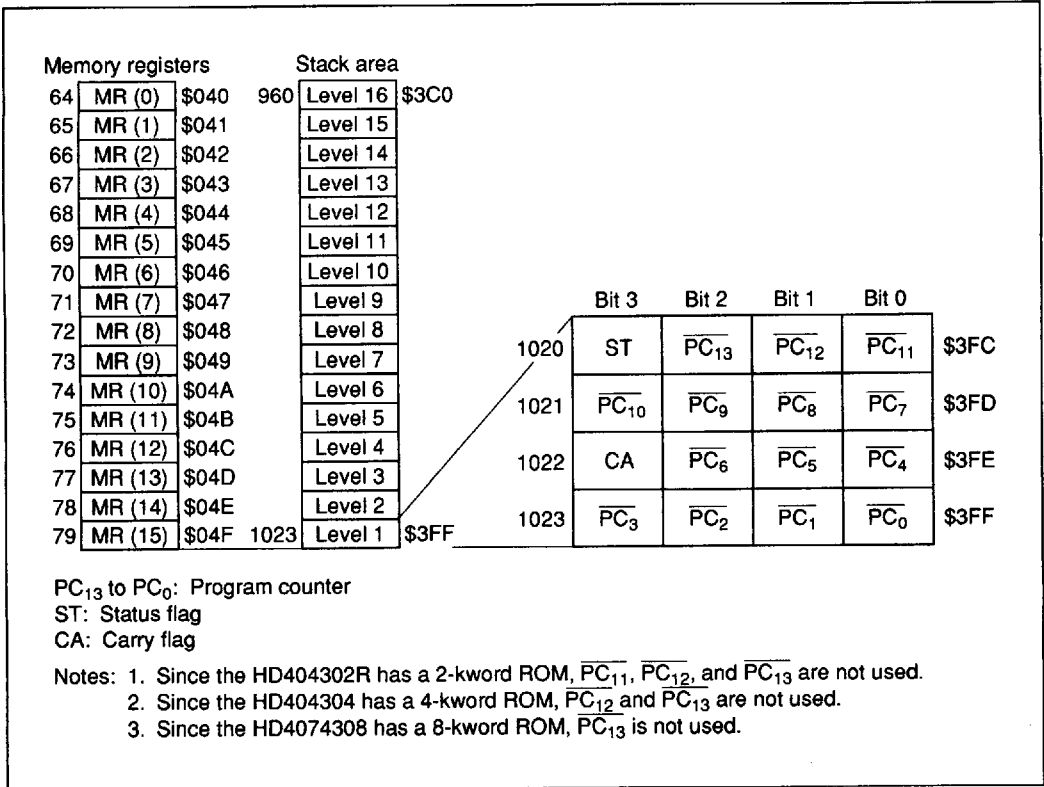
Memory registers

| | | |
|---|---|---|
| 64 | MR (0) | \$040 |
| 65 | MR (1) | \$041 |
| 66 | MR (2) | \$042 |
| 67 | MR (3) | \$043 |
| 68 | MR (4) | \$044 |
| 69 | MR (5) | \$045 |
| 70 | MR (6) | \$046 |
| 71 | MR (7) | \$047 |
| 72 | MR (8) | \$048 |
| 73 | MR (9) | \$049 |
| 74 | MR (10) | \$04A |
| 75 | MR (11) | \$04B |
| 76 | MR (12) | \$04C |
| 77 | MR (13) | \$04D |
| 78 | MR (14) | \$04E |
| 79 | MR (15) | \$04F |

Stack area

| | | |
|---|---|---|
| 960 | Level 16 | \$3C0 |
| | Level 15 | |
| | Level 14 | |
| | Level 13 | |
| | Level 12 | |
| | Level 11 | |
| | Level 10 | |
| | Level 9 | |
| | Level 8 | |
| | Level 7 | |
| | Level 6 | |
| | Level 5 | |
| | Level 4 | |
| | Level 3 | |
| | Level 2 | |
| 1023 | Level 1 | \$3FF |

| | Bit 3 | Bit 2 | Bit 1 | Bit 0 | |
|---|---|---|---|---|---|
| 1020 | ST | $\overline{PC_{13}}$ | $\overline{PC_{12}}$ | $\overline{PC_{11}}$ | \$3FC |
| 1021 | $\overline{PC_{10}}$ | $\overline{PC_9}$ | $\overline{PC_8}$ | $\overline{PC_7}$ | \$3FD |
| 1022 | CA | $\overline{PC_6}$ | $\overline{PC_5}$ | $\overline{PC_4}$ | \$3FE |
| 1023 | $\overline{PC_3}$ | $\overline{PC_2}$ | $\overline{PC_1}$ | $\overline{PC_0}$ | \$3FF |

$PC_{13}$ to $PC_0$: Program counter
ST: Status flag
CA: Carry flag

Notes: 1. Since the HD404302R has a 2-kword ROM, $\overline{PC_{11}}$, $\overline{PC_{12}}$, and $\overline{PC_{13}}$ are not used.
2. Since the HD404304 has a 4-kword ROM, $\overline{PC_{12}}$ and $\overline{PC_{13}}$ are not used.
3. Since the HD4074308 has a 8-kword ROM, $\overline{PC_{13}}$ is not used.